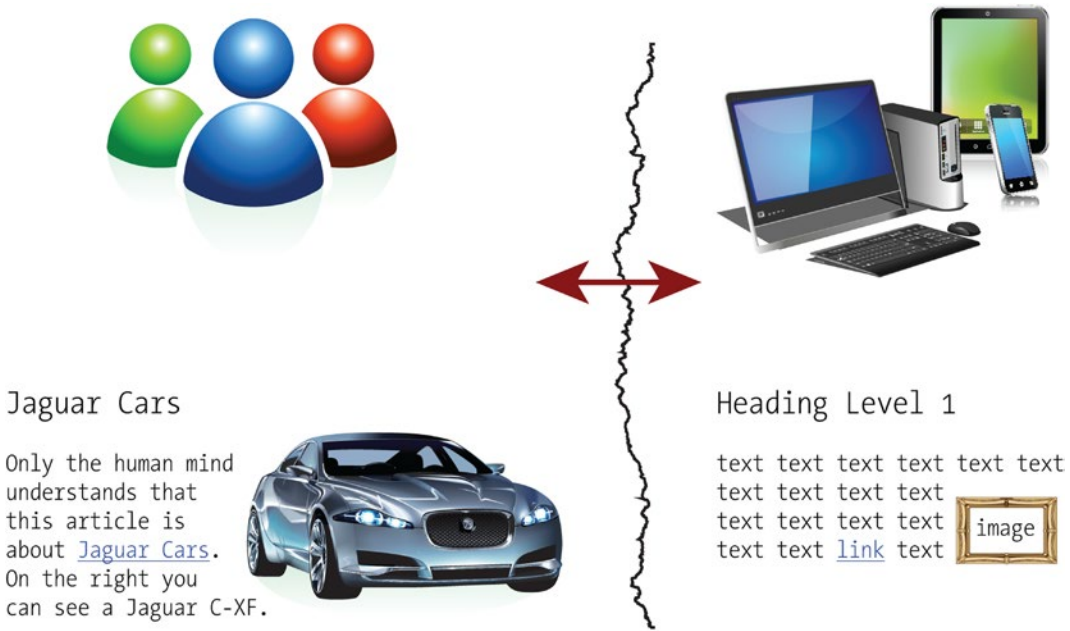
Jaguar Cars

Only the human mind understands that this article is about Jaguar Cars. On the right you can see a Jaguar C-XF.

Heading Level 1

text text text text text text
text text text text
text text text text
text text link text

image